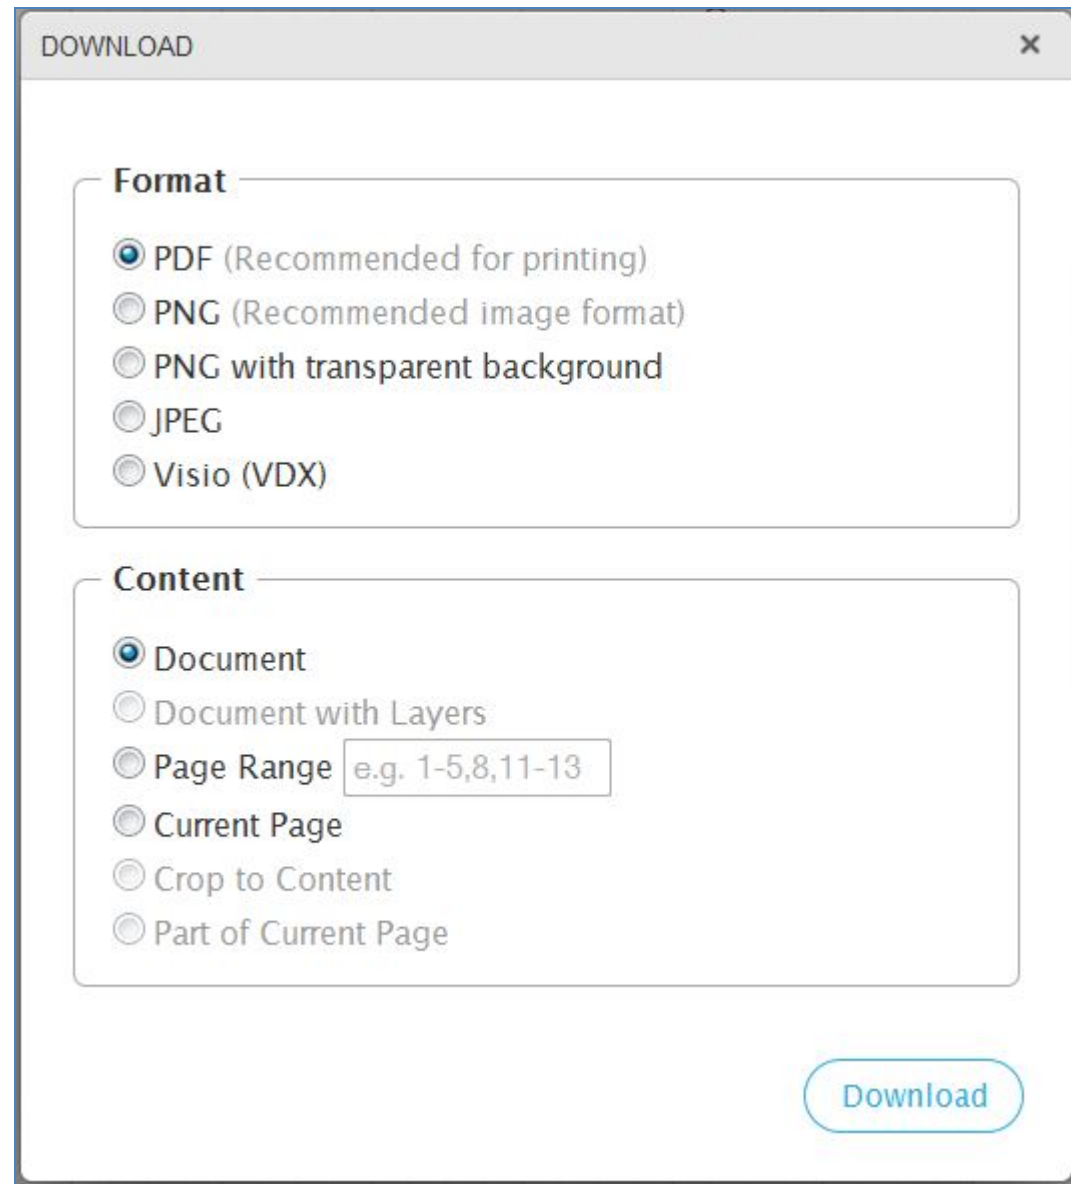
DOWNLOAD ×

Format

PDF (Recommended for printing)
PNG (Recommended image format)
PNG with transparent background
JPEG
Visio (VDX)

Content

Document
Document with Layers
Page Range e.g. 1-5,8,11-13
Current Page
Crop to Content
Part of Current Page

Download